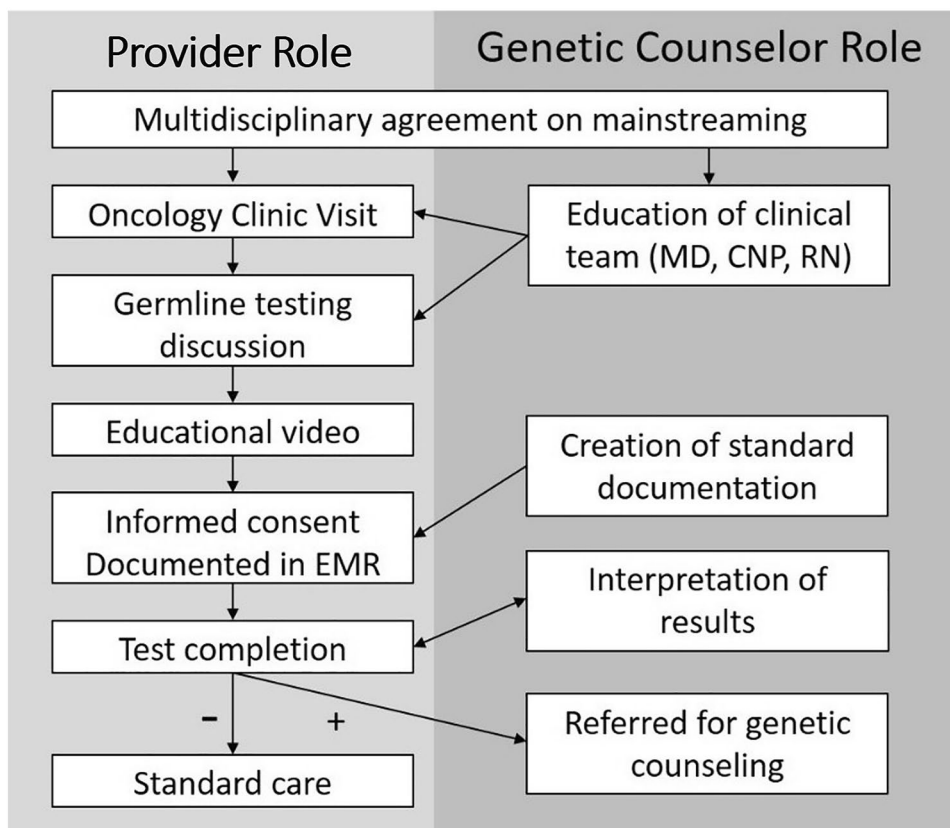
Provider Role

Genetic Counselor Role

Multidisciplinary agreement on mainstreaming

Oncology Clinic Visit

Education of clinical team (MD, CNP, RN)

Germline testing discussion

Educational video

Creation of standard documentation

Informed consent Documented in EMR

Interpretation of results

Test completion

-

+

Referred for genetic counseling

Standard care